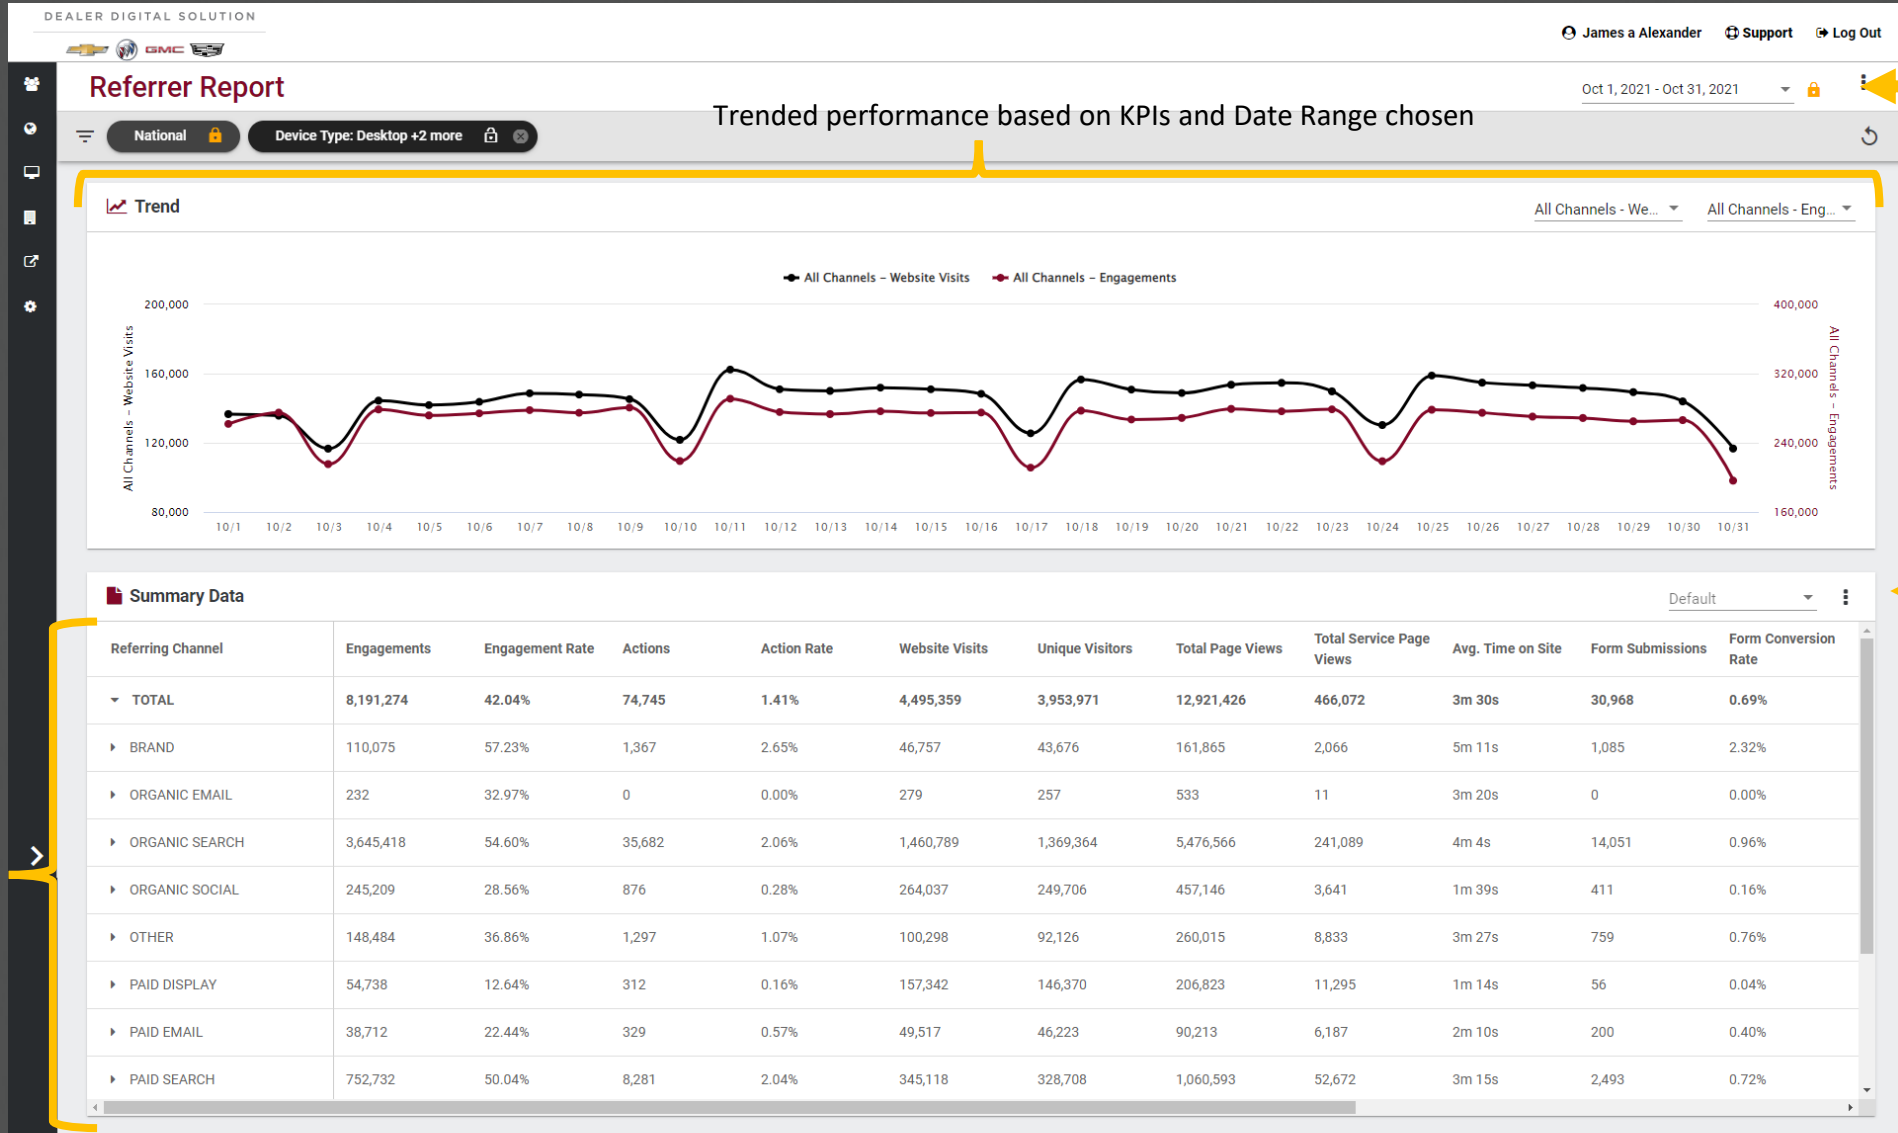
DEALER DIGITAL SOLUTION

GMC

James a Alexander Support Log Out

Referrer Report

Oct 1, 2021 - Oct 31, 2021

Trended performance based on KPIs and Date Range chosen

National

Device Type: Desktop +2 more

Trend

All Channels - We...

All Channels - Eng...

All Channels – Website Visits All Channels – Engagements

200,000
160,000
120,000
80,000

All Channels – Website Visits

400,000
320,000
240,000
160,000

All Channels – Engagements

10/1 10/2 10/3 10/4 10/5 10/6 10/7 10/8 10/9 10/10 10/11 10/12 10/13 10/14 10/15 10/16 10/17 10/18 10/19 10/20 10/21 10/22 10/23 10/24 10/25 10/26 10/27 10/28 10/29 10/30 10/31

Summary Data

Default

| Referring Channel | Engagements | Engagement Rate | Actions | Action Rate | Website Visits | Unique Visitors | Total Page Views | Total Service Page Views | Avg. Time on Site | Form Submissions | Form Conversion Rate |
|---|---|---|---|---|---|---|---|---|---|---|---|
| TOTAL | 8,191,274 | 42.04% | 74,745 | 1.41% | 4,495,359 | 3,953,971 | 12,921,426 | 466,072 | 3m 30s | 30,968 | 0.69% |
| BRAND | 110,075 | 57.23% | 1,367 | 2.65% | 46,757 | 43,676 | 161,865 | 2,066 | 5m 11s | 1,085 | 2.32% |
| ORGANIC EMAIL | 232 | 32.97% | 0 | 0.00% | 279 | 257 | 533 | 11 | 3m 20s | 0 | 0.00% |
| ORGANIC SEARCH | 3,645,418 | 54.60% | 35,682 | 2.06% | 1,460,789 | 1,369,364 | 5,476,566 | 241,089 | 4m 4s | 14,051 | 0.96% |
| ORGANIC SOCIAL | 245,209 | 28.56% | 876 | 0.28% | 264,037 | 249,706 | 457,146 | 3,641 | 1m 39s | 411 | 0.16% |
| OTHER | 148,484 | 36.86% | 1,297 | 1.07% | 100,298 | 92,126 | 260,015 | 8,833 | 3m 27s | 759 | 0.76% |
| PAID DISPLAY | 54,738 | 12.64% | 312 | 0.16% | 157,342 | 146,370 | 206,823 | 11,295 | 1m 14s | 56 | 0.04% |
| PAID EMAIL | 38,712 | 22.44% | 329 | 0.57% | 49,517 | 46,223 | 90,213 | 6,187 | 2m 10s | 200 | 0.40% |
| PAID SEARCH | 752,732 | 50.04% | 8,281 | 2.04% | 345,118 | 328,708 | 1,060,593 | 52,672 | 3m 15s | 2,493 | 0.72% |